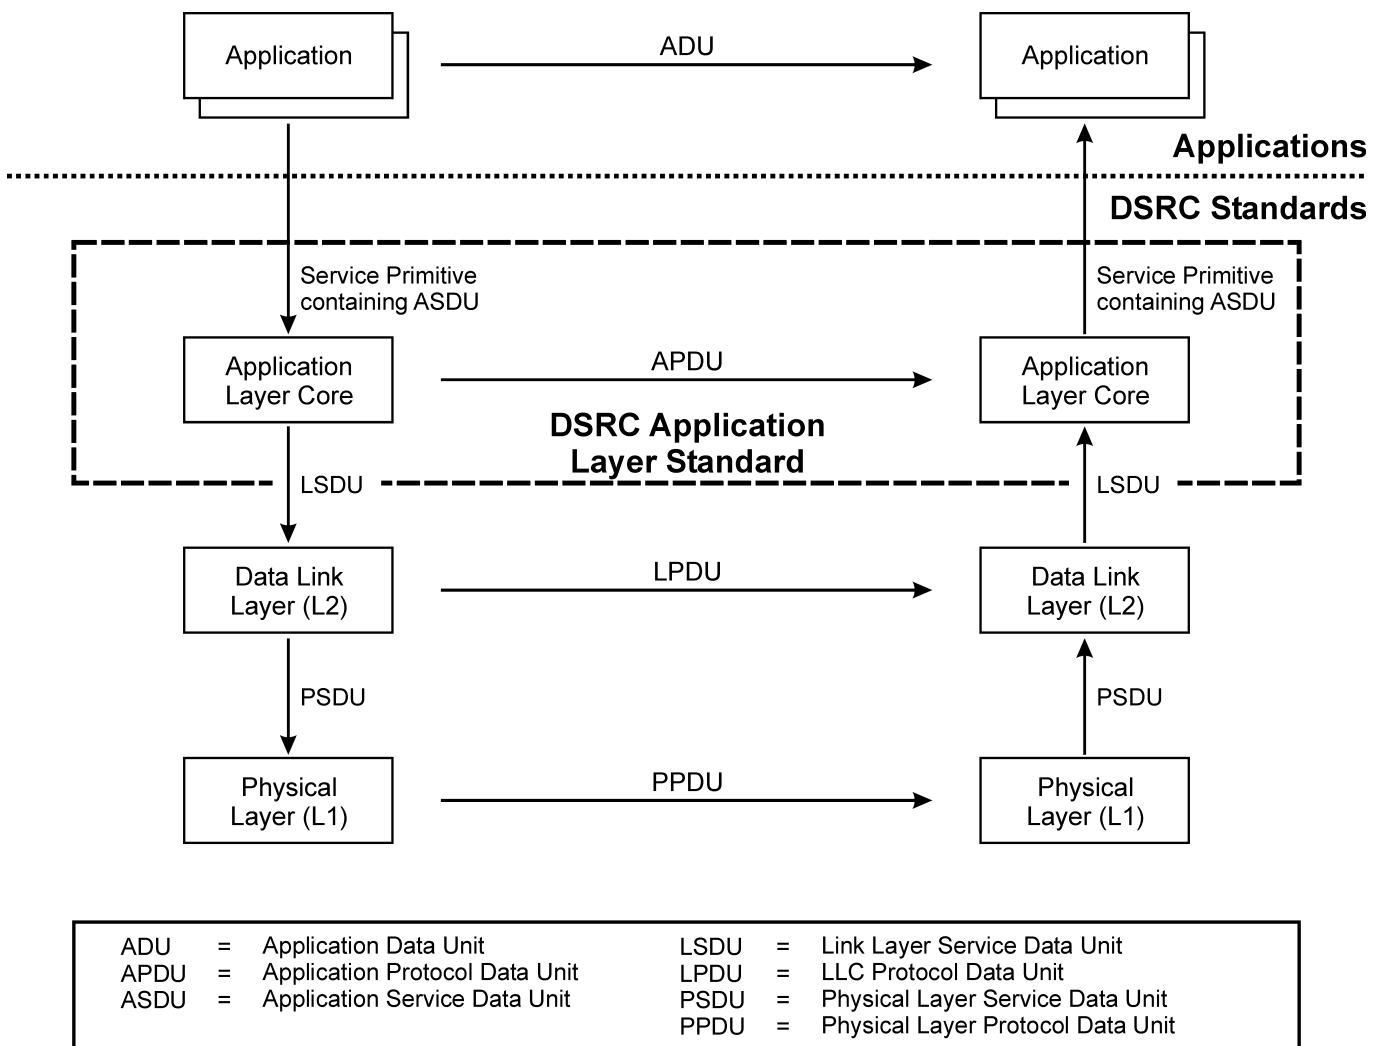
Application

ADU

Application

Applications

DSRC Standards

Service Primitive containing ASDU

Service Primitive containing ASDU

Application Layer Core

APDU

Application Layer Core

DSRC Application Layer Standard

LSDU

LSDU

Data Link Layer (L2)

LPDU

Data Link Layer (L2)

PSDU

PSDU

Physical Layer (L1)

PPDU

Physical Layer (L1)

ADU = Application Data Unit
APDU = Application Protocol Data Unit
ASDU = Application Service Data Unit

LSDU = Link Layer Service Data Unit
LPDU = LLC Protocol Data Unit
PSDU = Physical Layer Service Data Unit
PPDU = Physical Layer Protocol Data Unit